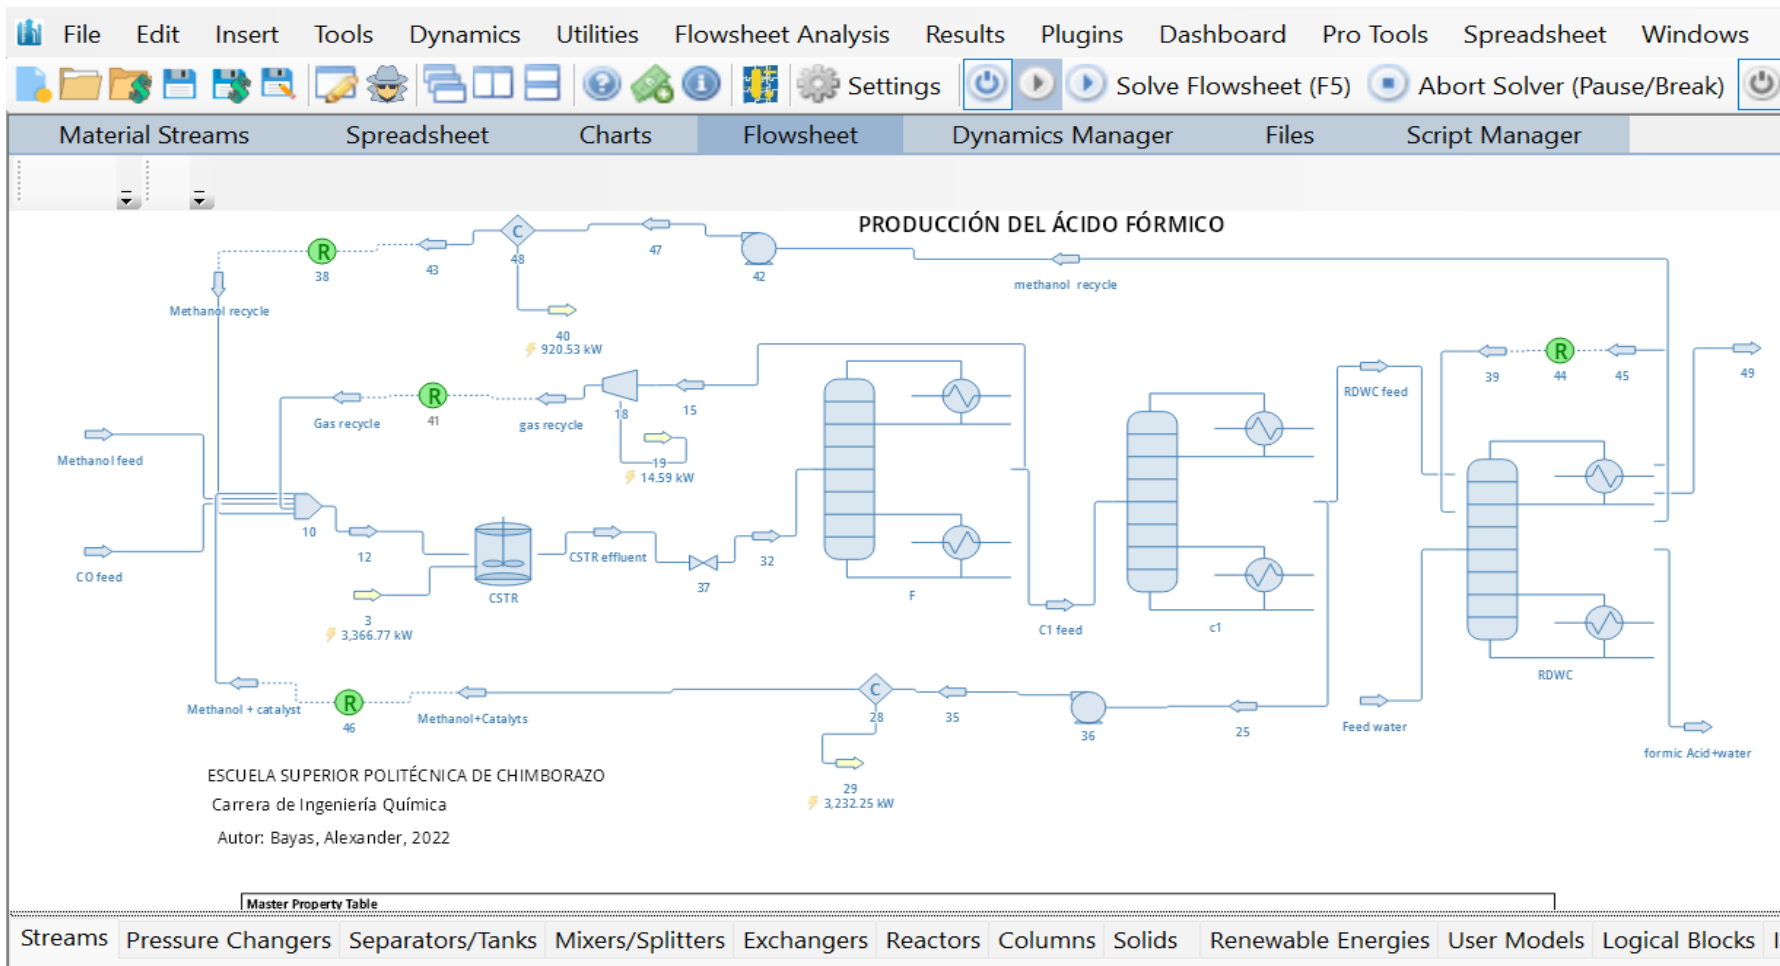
File Edit Insert Tools Dynamics Utilities Flowsheet Analysis Results Plugins Dashboard Pro Tools Spreadsheet Windows

Settings Solve Flowsheet (F5) Abort Solver (Pause/Break)

Material Streams Spreadsheet Charts Flowsheet Dynamics Manager Files Script Manager

PRODUCCIÓN DEL ÁCIDO FÓRMICO

R
38
43
C
48
47
42
methanol recycle
Methanol recycle
40
920.53 kW
Gas recycle
R
41
gas recycle
18
15
19
14.59 kW
Methanol feed
CO feed
10
12
CSTR
CSTR effluent
37
32
3
3,366.77 kW
F
C1 feed
c1
RDWC feed
39
R
44
45
49
RDWC
Feed water
formic Acid+water
Methanol + catalyst
R
46
Methanol+Catalyts
C
28
35
36
25
29
3,232.25 kW

ESCUELA SUPERIOR POLITÉCNICA DE CHIMBORAZO
Carrera de Ingeniería Química
Autor: Bayas, Alexander, 2022

Master Property Table

Streams Pressure Changers Separators/Tanks Mixers/Splitters Exchangers Reactors Columns Solids Renewable Energies User Models Logical Blocks